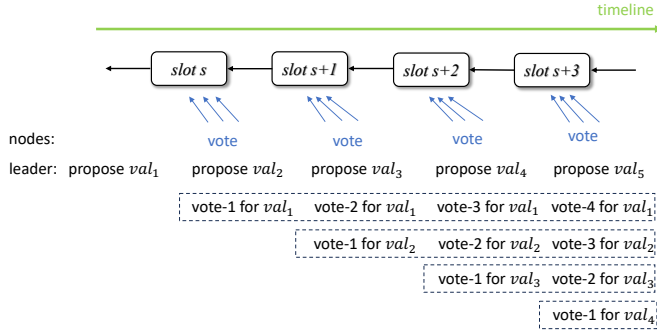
timeline

slot $s$
slot $s+1$
slot $s+2$
slot $s+3$

vote vote vote vote

nodes:

leader: propose $val_1$ propose $val_2$ propose $val_3$ propose $val_4$ propose $val_5$

vote-1 for $val_1$ vote-2 for $val_1$ vote-3 for $val_1$ vote-4 for $val_1$

vote-1 for $val_2$ vote-2 for $val_2$ vote-3 for $val_2$

vote-1 for $val_3$ vote-2 for $val_3$

vote-1 for $val_4$